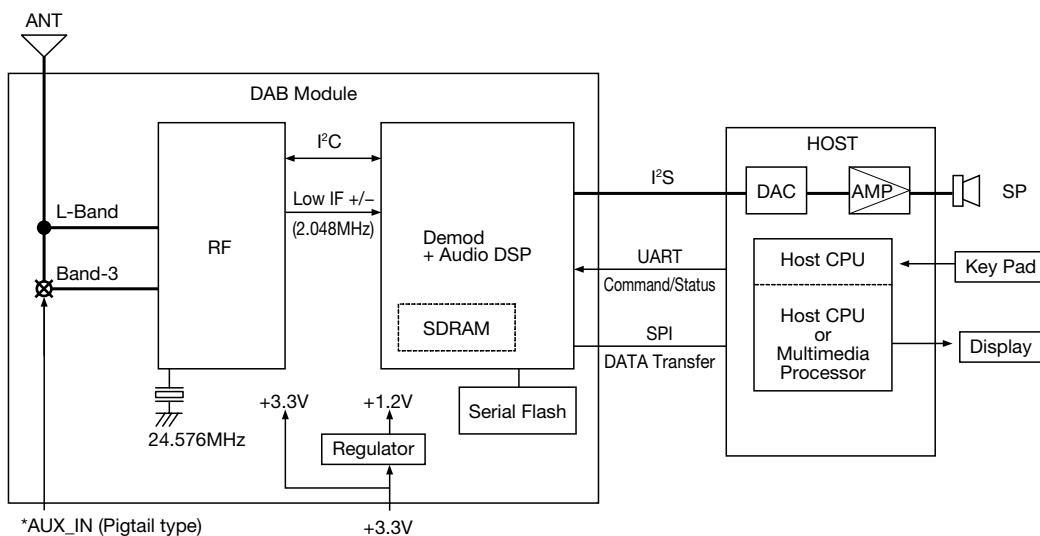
ANT

DAB Module

L-Band

Band-3

RF

$I^2C$

Low IF +/−

(2.048MHz)

Demod
+ Audio DSP

SDRAM

24.576MHz

+3.3V

+1.2V

Regulator

Serial Flash

$I^2S$

UART

Command/Status

SPI

DATA Transfer

HOST

DAC

AMP

SP

Host CPU

Host CPU
or
Multimedia
Processor

Key Pad

Display

*AUX_IN (Pigtail type)

+3.3V